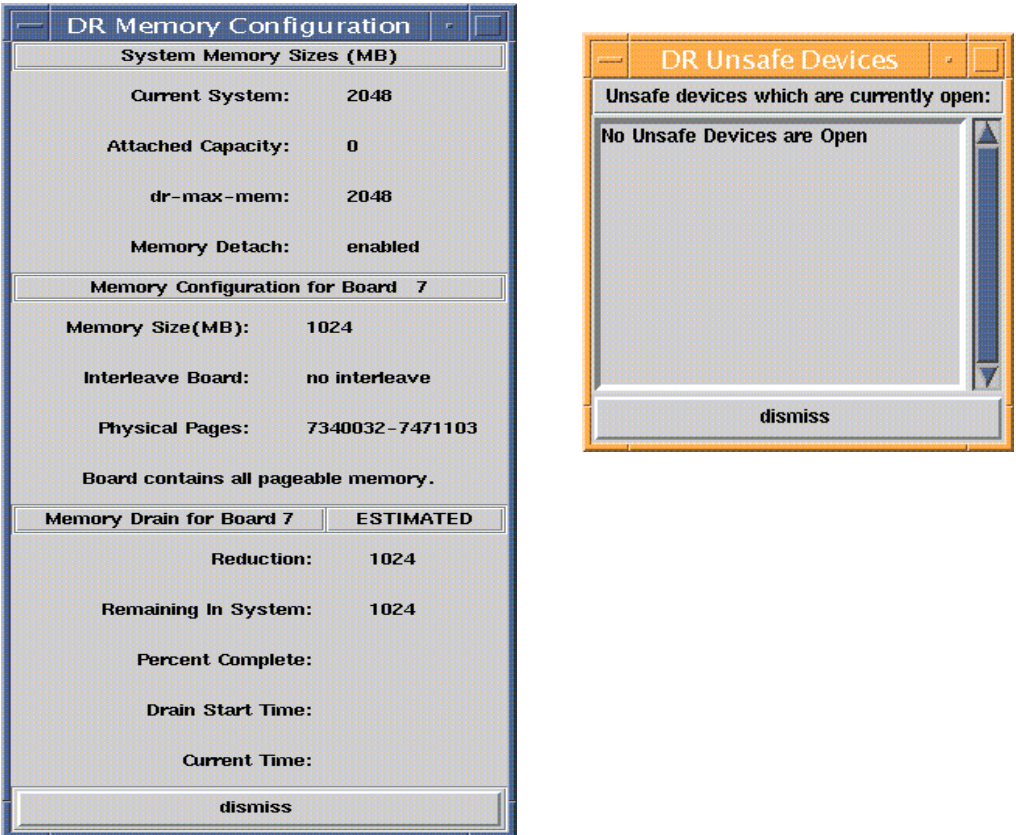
DR Memory Configuration

System Memory Sizes (MB)

Current System: 2048

Attached Capacity: 0

dr-max-mem: 2048

Memory Detach: enabled

Memory Configuration for Board 7

Memory Size(MB): 1024

Interleave Board: no interleave

Physical Pages: 7340032-7471103

Board contains all pageable memory.

Memory Drain for Board 7 | ESTIMATED

Reduction: 1024

Remaining In System: 1024

Percent Complete:

Drain Start Time:

Current Time:

dismiss

DR Unsafe Devices

Unsafe devices which are currently open:

No Unsafe Devices are Open

dismiss